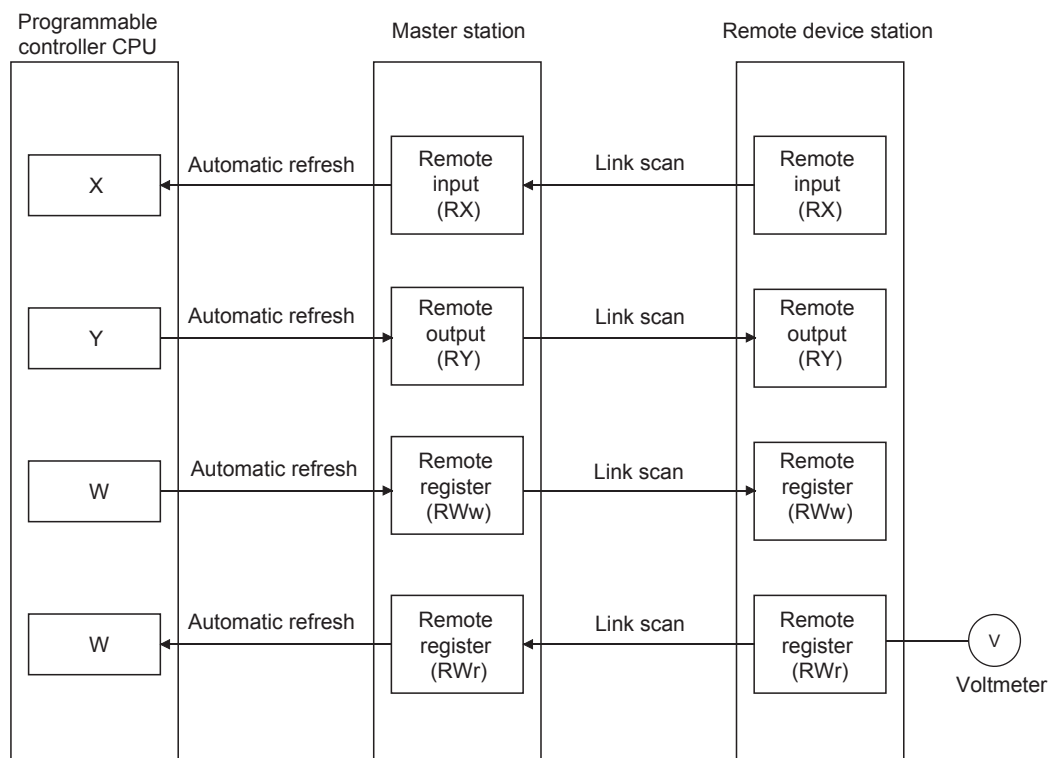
Programmable controller CPU

Master station

Remote device station

X

Automatic refresh

Remote input (RX)

Link scan

Remote input (RX)

Y

Automatic refresh

Remote output (RY)

Link scan

Remote output (RY)

W

Automatic refresh

Remote register (RWw)

Link scan

Remote register (RWw)

W

Automatic refresh

Remote register (RWr)

Link scan

Remote register (RWr)

V

Voltmeter